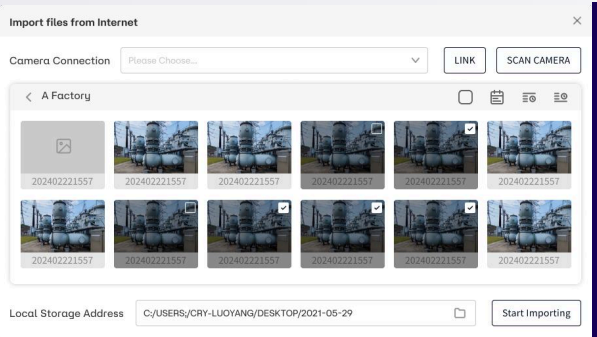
Import files from Internet

Camera Connection Please Choose... LINK SCAN CAMERA

A Factory

202402221557 202402221557 202402221557 202402221557 202402221557 202402221557

202402221557 202402221557 202402221557 202402221557 202402221557 202402221557

Local Storage Address C:/USERS/CRY-LUOYANG/DESKTOP/2021-05-29 Start Importing